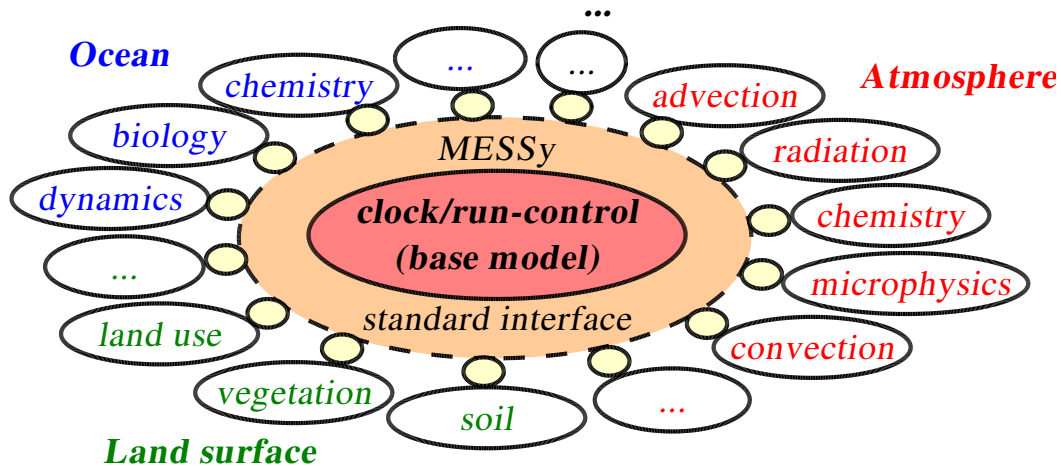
Ocean

chemistry

biology

dynamics

...

...

...

Atmosphere

advection

radiation

chemistry

microphysics

convection

...

MESSy

clock/run-control
(base model)

standard interface

...

land use

vegetation

soil

Land surface